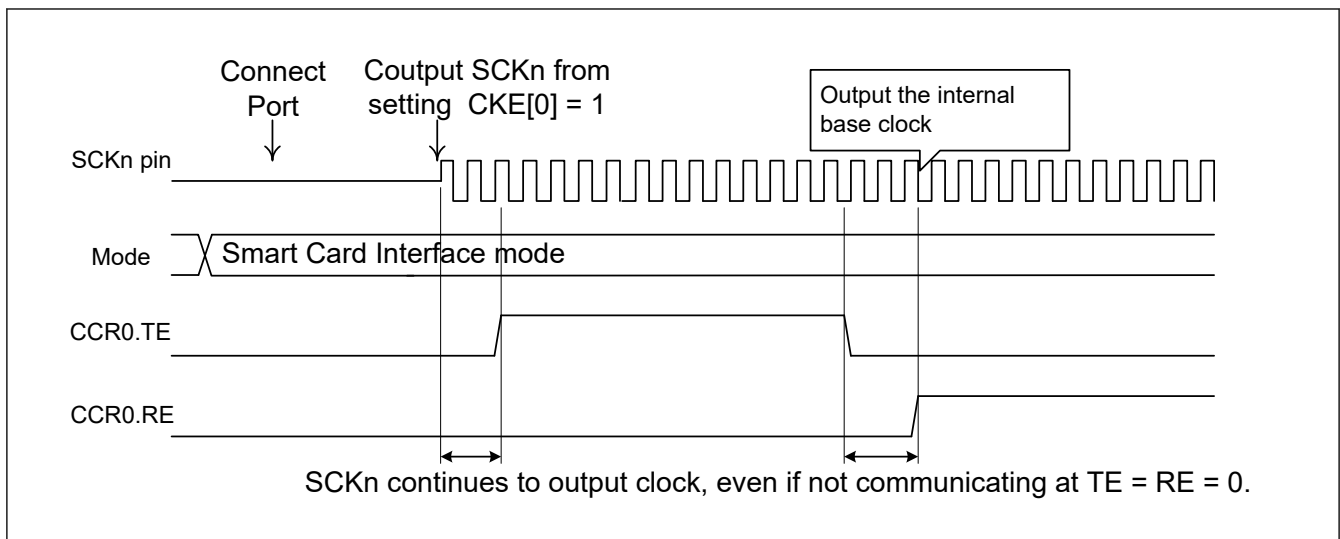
Connect Port

Coutput SCKn from setting CKE[0] = 1

Output the internal base clock

SCKn pin

Mode

Smart Card Interface mode

CCR0.TE

CCR0.RE

SCKn continues to output clock, even if not communicating at TE = RE = 0.